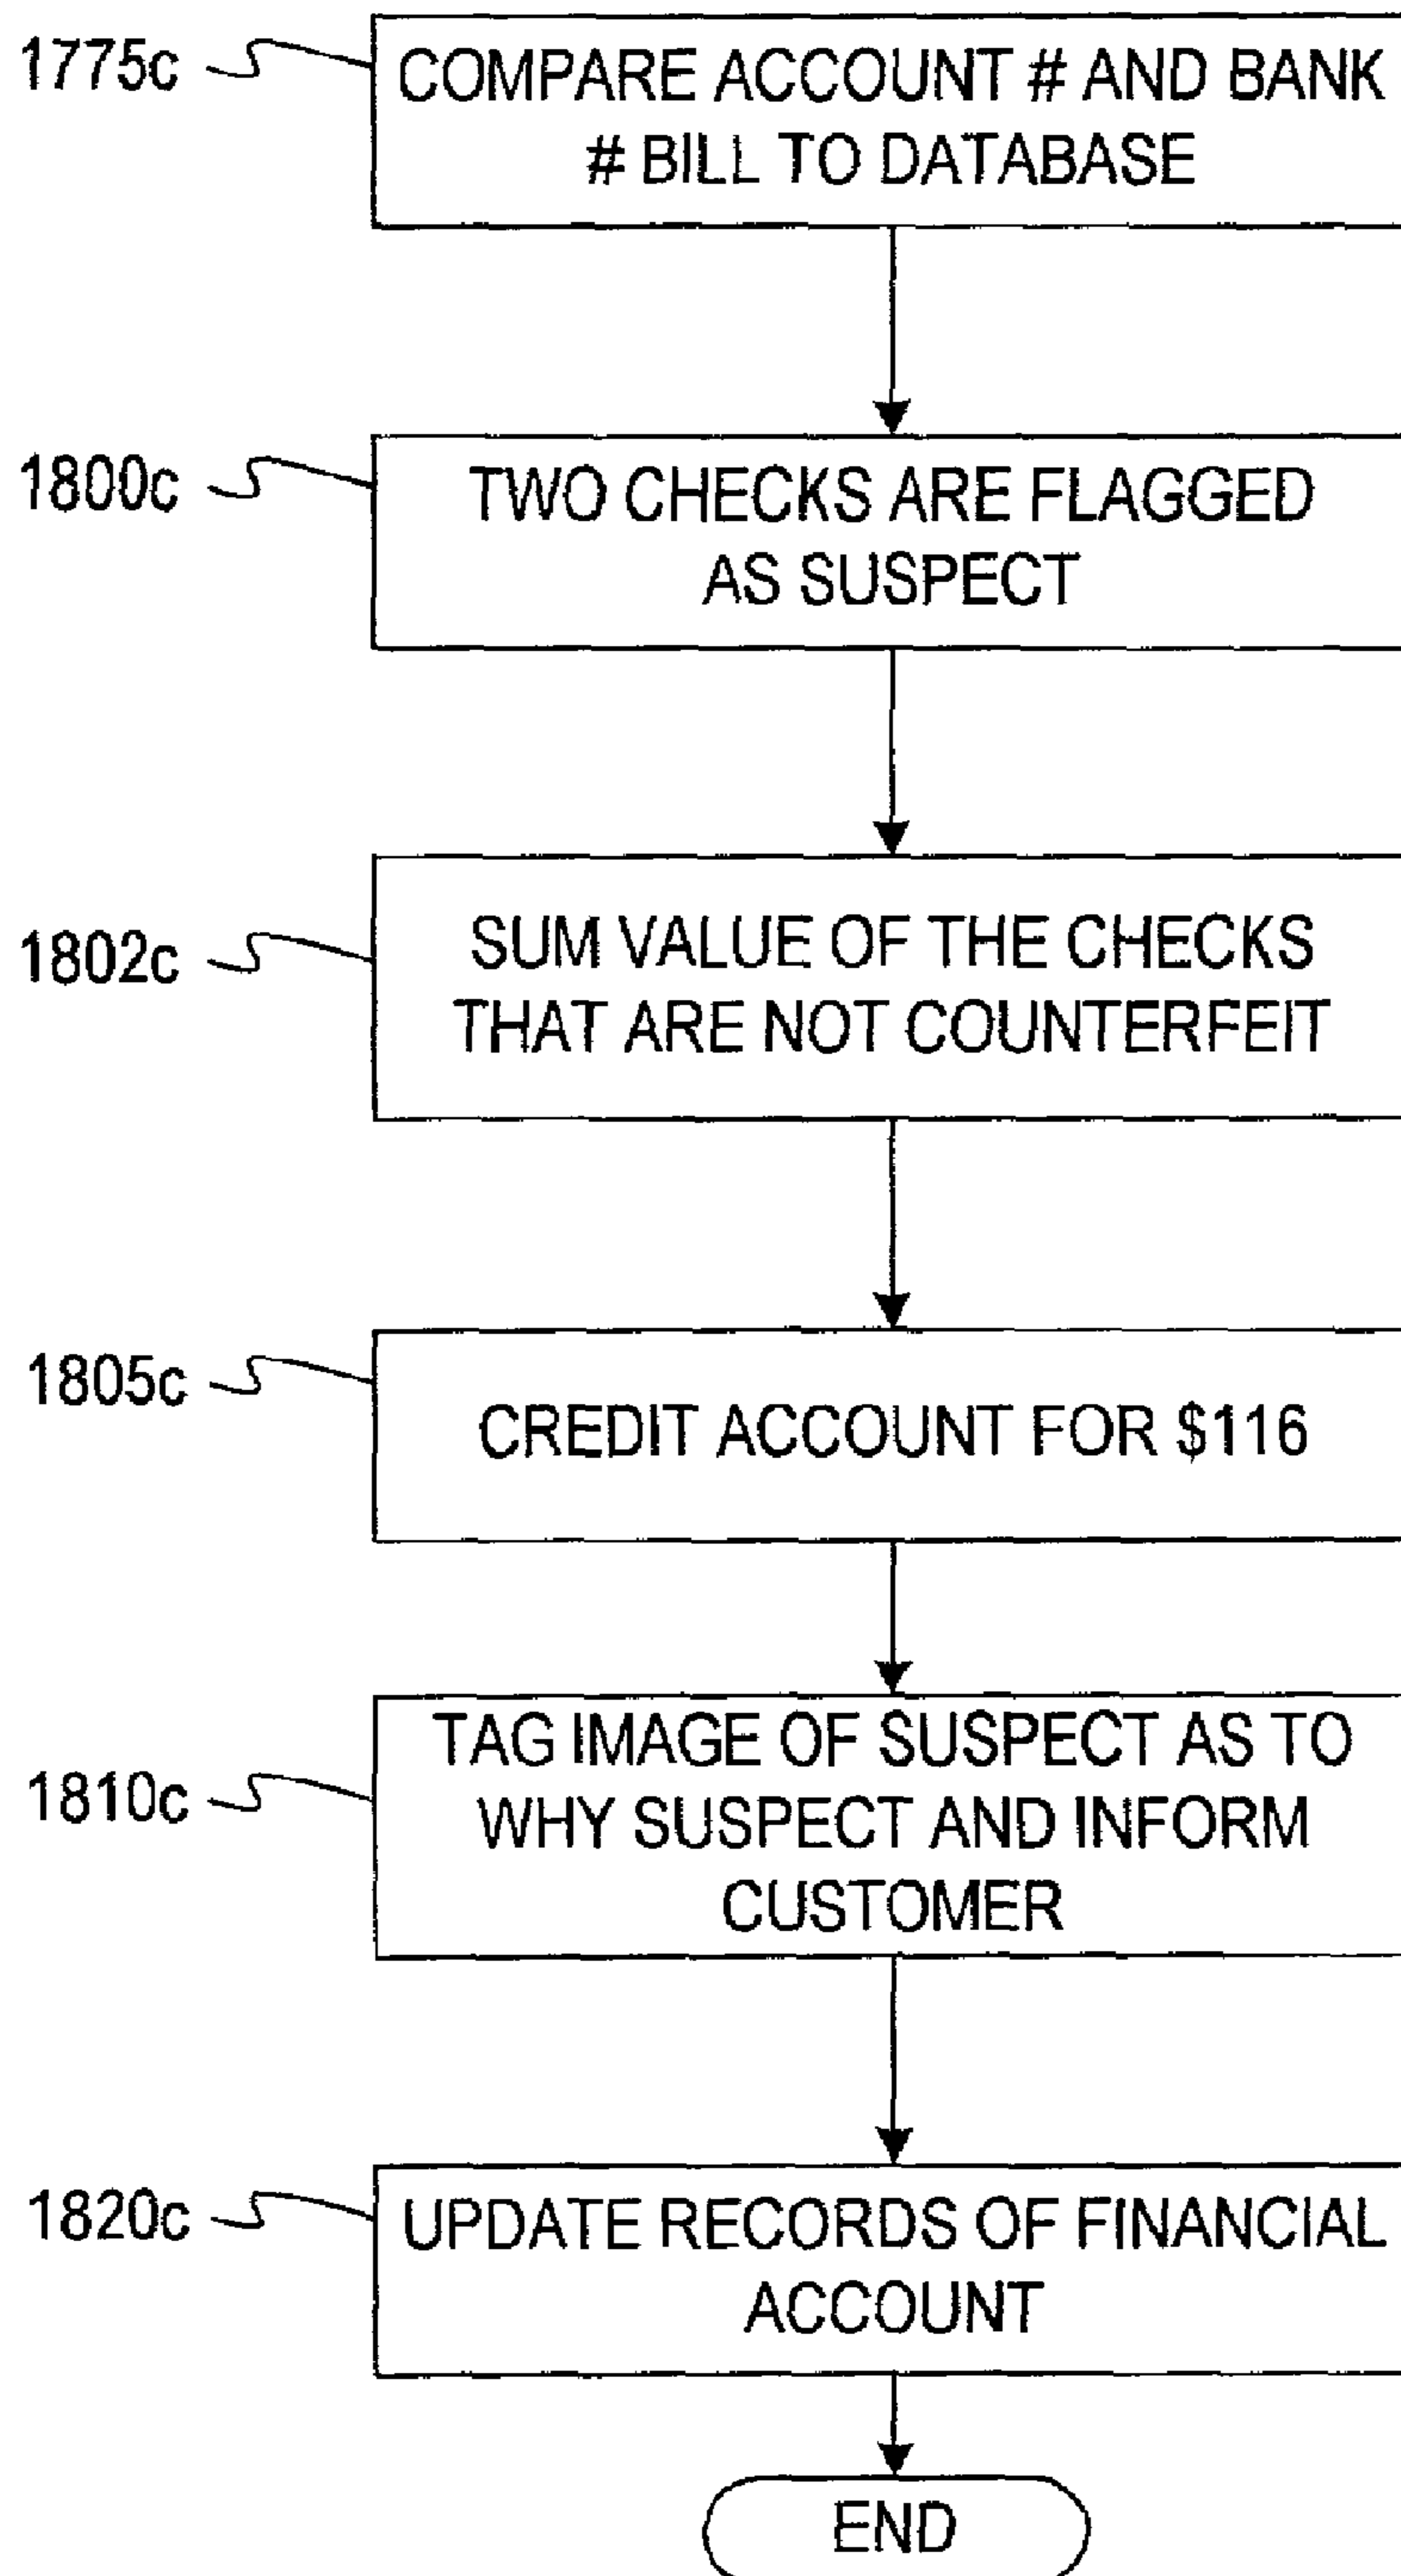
1775c

COMPARE ACCOUNT # AND BANK # BILL TO DATABASE

1800c

TWO CHECKS ARE FLAGGED AS SUSPECT

1802c

SUM VALUE OF THE CHECKS THAT ARE NOT COUNTERFEIT

1805c

CREDIT ACCOUNT FOR \$116

1810c

TAG IMAGE OF SUSPECT AS TO WHY SUSPECT AND INFORM CUSTOMER

1820c

UPDATE RECORDS OF FINANCIAL ACCOUNT

END